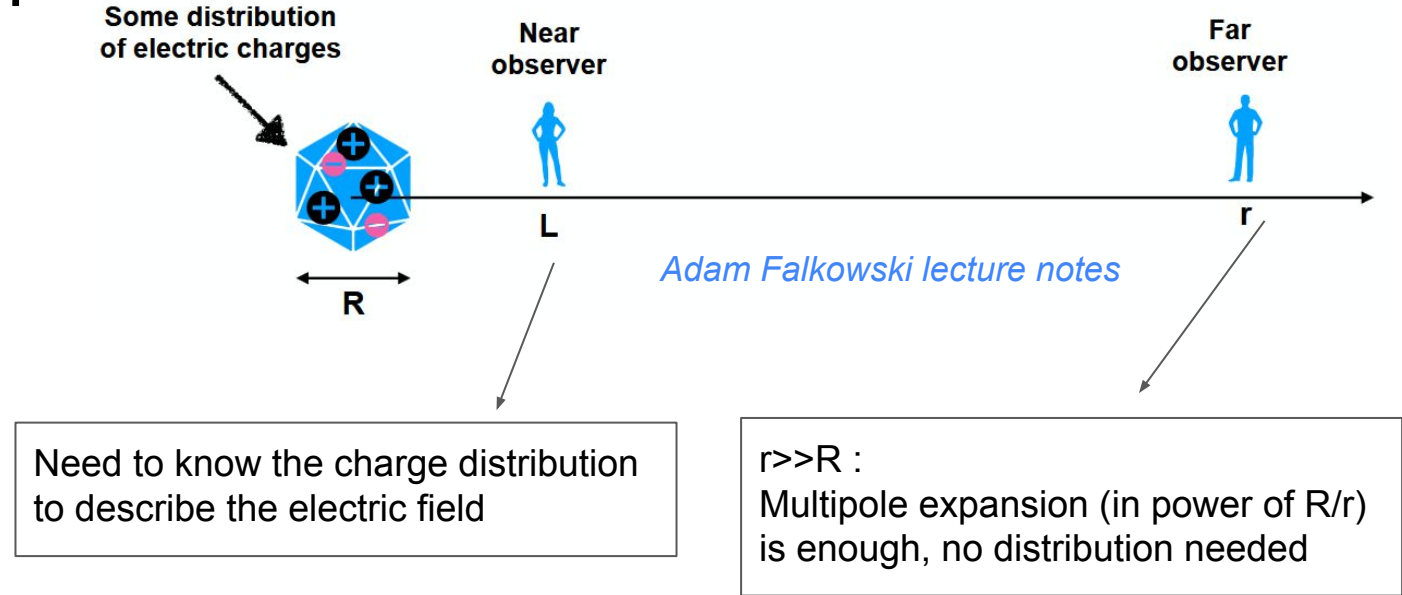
Some distribution of electric charges

Near observer

Far observer

L

r

R

Adam Falkowski lecture notes

Need to know the charge distribution to describe the electric field

r>>R :
Multipole expansion (in power of R/r) is enough, no distribution needed